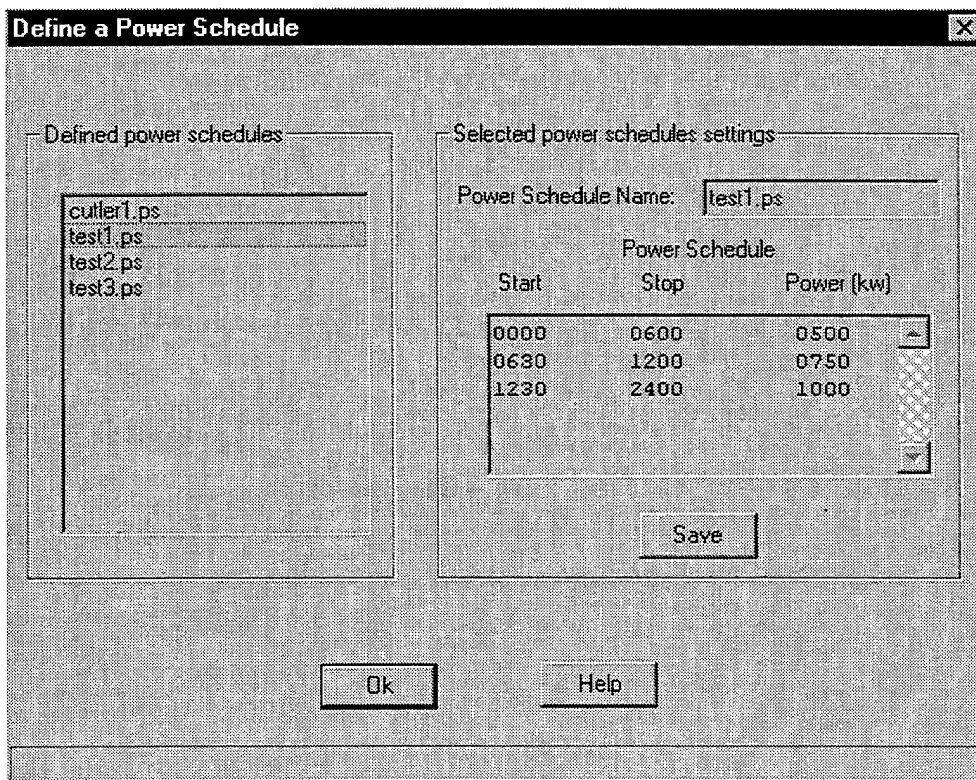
Define a Power Schedule

Defined power schedules

cutler1.ps
test1.ps
test2.ps
test3.ps

Selected power schedules settings

Power Schedule Name: test1.ps

Power Schedule

| Start | Stop | Power (kw) |
|---|---|---|
| 0000 | 0600 | 0500 |
| 0630 | 1200 | 0750 |
| 1230 | 2400 | 1000 |

Save

Ok

Help